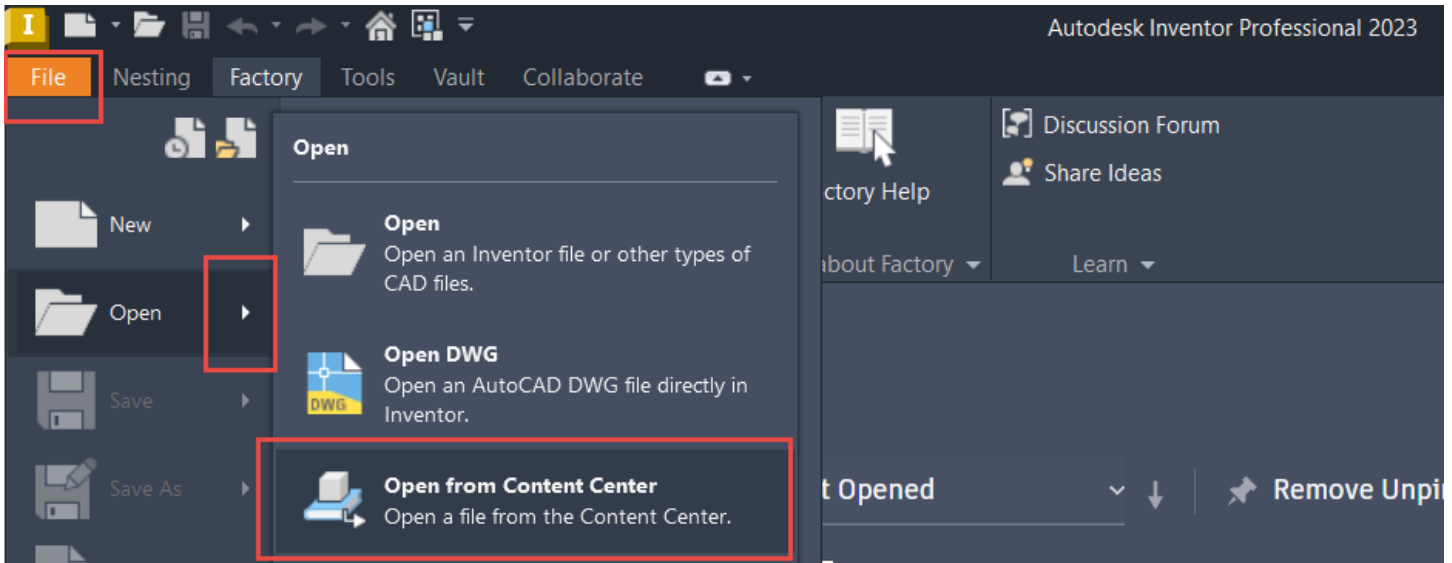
I

Autodesk Inventor Professional 2023

File Nesting Factory Tools Vault Collaborate

ctory Help

Discussion Forum

Share Ideas

about Factory

Learn

New

Open

Save

Save As

Open

Open
Open an Inventor file or other types of CAD files.

Open DWG
DWG
Open an AutoCAD DWG file directly in Inventor.

Open from Content Center
Open a file from the Content Center.

t Opened

Remove Unpi